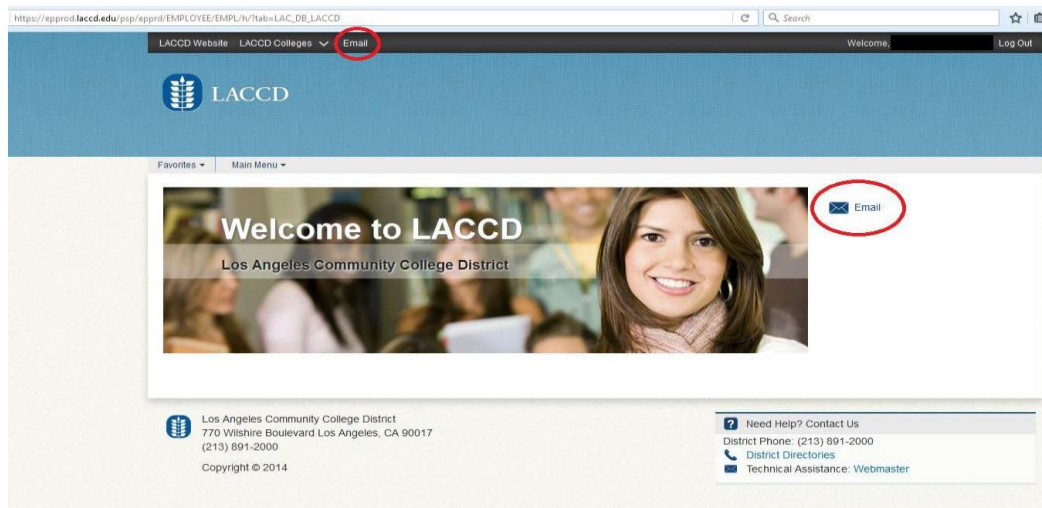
https://epprod.laccd.edu/psp/epprd/EMPLOYEE/EMPL/h/?tab=LAC_DB_LACCD

Search

LACCD Website LACCD Colleges Email

Welcome, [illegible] Log Out

LACCD

Favorites Main Menu

Welcome to LACCD

Los Angeles Community College District

Email

Los Angeles Community College District
770 Wilshire Boulevard Los Angeles, CA 90017
(213) 891-2000

Copyright © 2014

Need Help? Contact Us

District Phone: (213) 891-2000

District Directories

Technical Assistance: Webmaster